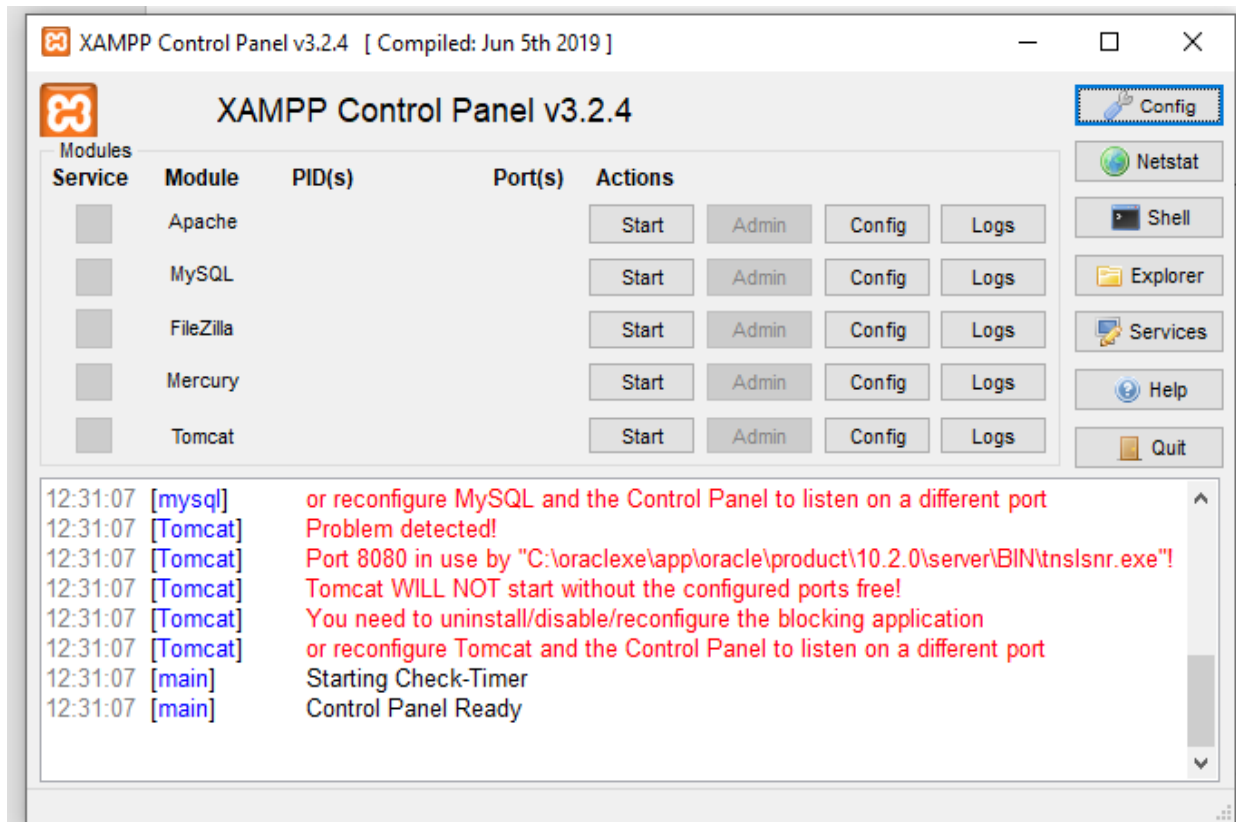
XAMPP Control Panel v3.2.4 [ Compiled: Jun 5th 2019 ]

XAMPP Control Panel v3.2.4

Config
Netstat
Shell
Explorer
Services
Help
Quit

Modules

| Service | Module | PID(s) | Port(s) | Actions | | | |
|---|---|---|---|---|---|---|---|
| | Apache | | | Start | Admin | Config | Logs |
| | MySQL | | | Start | Admin | Config | Logs |
| | FileZilla | | | Start | Admin | Config | Logs |
| | Mercury | | | Start | Admin | Config | Logs |
| | Tomcat | | | Start | Admin | Config | Logs |

12:31:07 [mysql] or reconfigure MySQL and the Control Panel to listen on a different port
12:31:07 [Tomcat] Problem detected!
12:31:07 [Tomcat] Port 8080 in use by "C:\oraclexe\app\oracle\product\10.2.0\server\BIN\tnslsnr.exe"!
12:31:07 [Tomcat] Tomcat WILL NOT start without the configured ports free!
12:31:07 [Tomcat] You need to uninstall/disable/reconfigure the blocking application
12:31:07 [Tomcat] or reconfigure Tomcat and the Control Panel to listen on a different port
12:31:07 [main] Starting Check-Timer
12:31:07 [main] Control Panel Ready